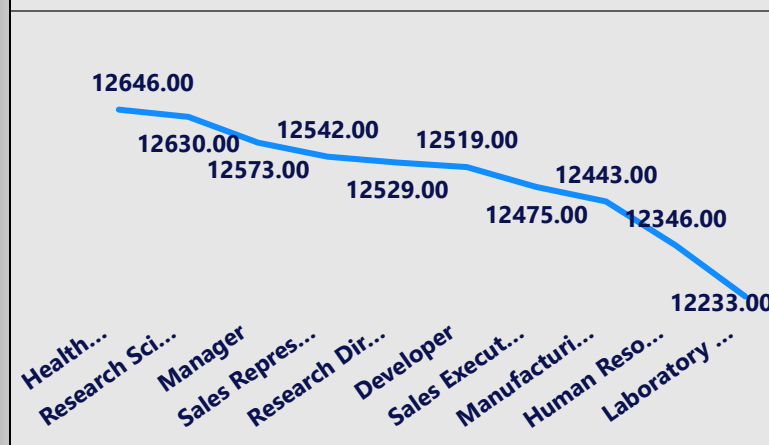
12646.00
12630.00
12573.00
12542.00
12529.00
12519.00
12475.00
12443.00
12346.00
12233.00

Health...
Research Sci...
Manager
Sales Repres...
Research Dir...
Developer
Sales Execut...
Manufacturi...
Human Reso...
Laboratory ...